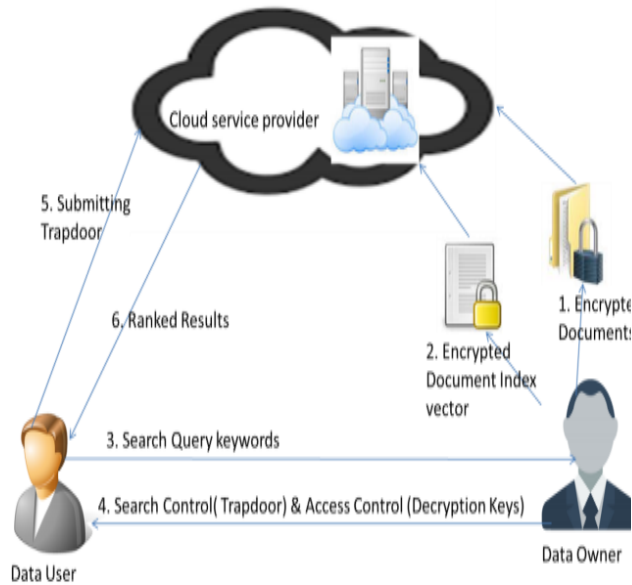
Cloud service provider

5. Submitting Trapdoor

6. Ranked Results

2. Encrypted Document Index vector

1. Encrypte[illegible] Document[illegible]

3. Search Query keywords

4. Search Control( Trapdoor) & Access Control (Decryption Keys)

Data User

Data Owner